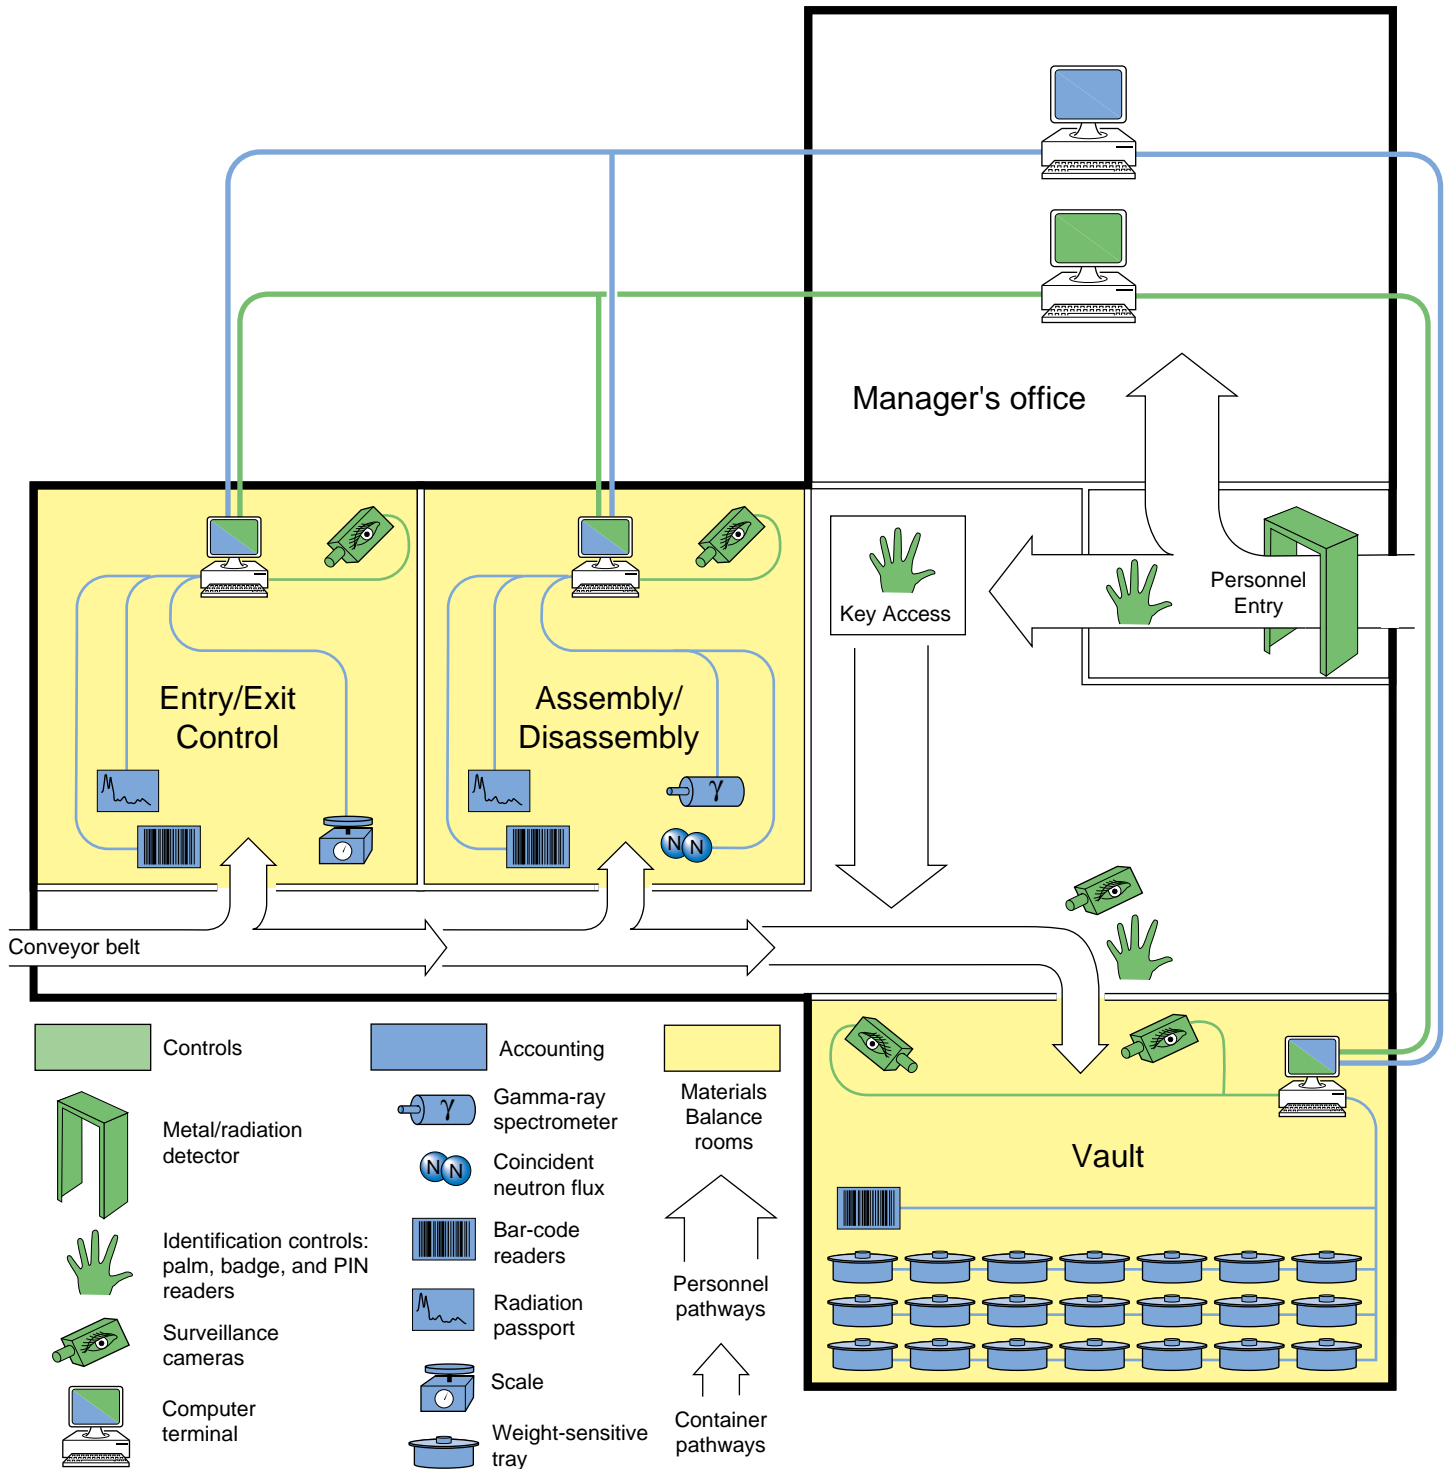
Manager's office

Key Access

Personnel Entry

Entry/Exit Control

Assembly/ Disassembly

$\gamma$

N N

Conveyor belt

Vault

Controls

Metal/radiation detector

Identification controls: palm, badge, and PIN readers

Surveillance cameras

Computer terminal

Accounting

$\gamma$ Gamma-ray spectrometer

N N Coincident neutron flux

Bar-code readers

Radiation passport

Scale

Weight-sensitive tray

Materials Balance rooms

Personnel pathways

Container pathways